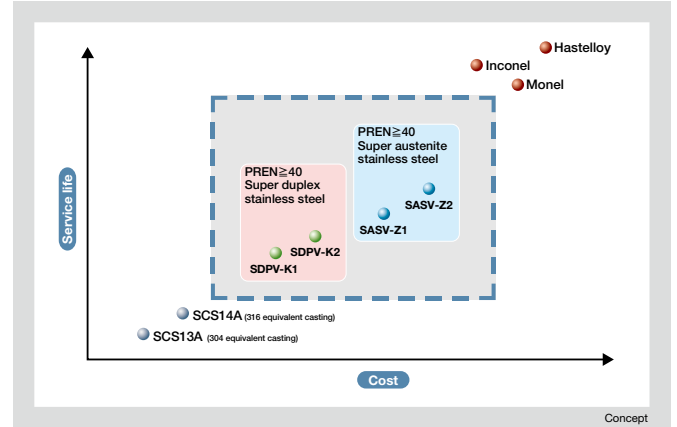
Hastelloy
Inconel
Monel

PREN≧40
Super austenite stainless steel

SASV-Z2
SASV-Z1

PREN≧40
Super duplex stainless steel

SDPV-K2
SDPV-K1

Service life

SCS14A (316 equivalent casting)
SCS13A (304 equivalent casting)

Cost

Concept